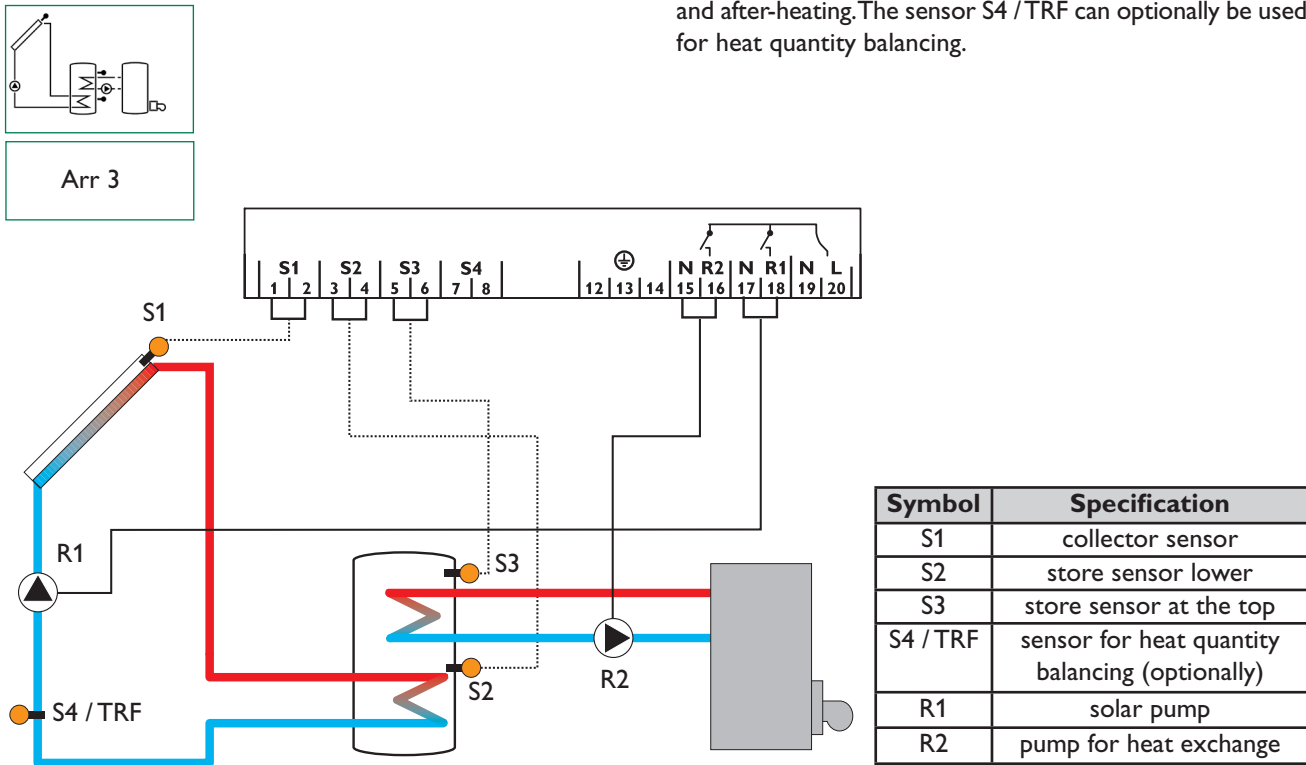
and after-heating. The sensor S4 / TRF can optionally be used for heat quantity balancing.

Arr 3

S1 S2 S3 S4
1 2 3 4 5 6 7 8
12 13 14 N R2 N R1 N L
15 16 17 18 19 20

S1

R1

S4 / TRF

S3

S2

R2

| Symbol | Specification |
|---|---|
| S1 | collector sensor |
| S2 | store sensor lower |
| S3 | store sensor at the top |
| S4 / TRF | sensor for heat quantity balancing (optionally) |
| R1 | solar pump |
| R2 | pump for heat exchange |